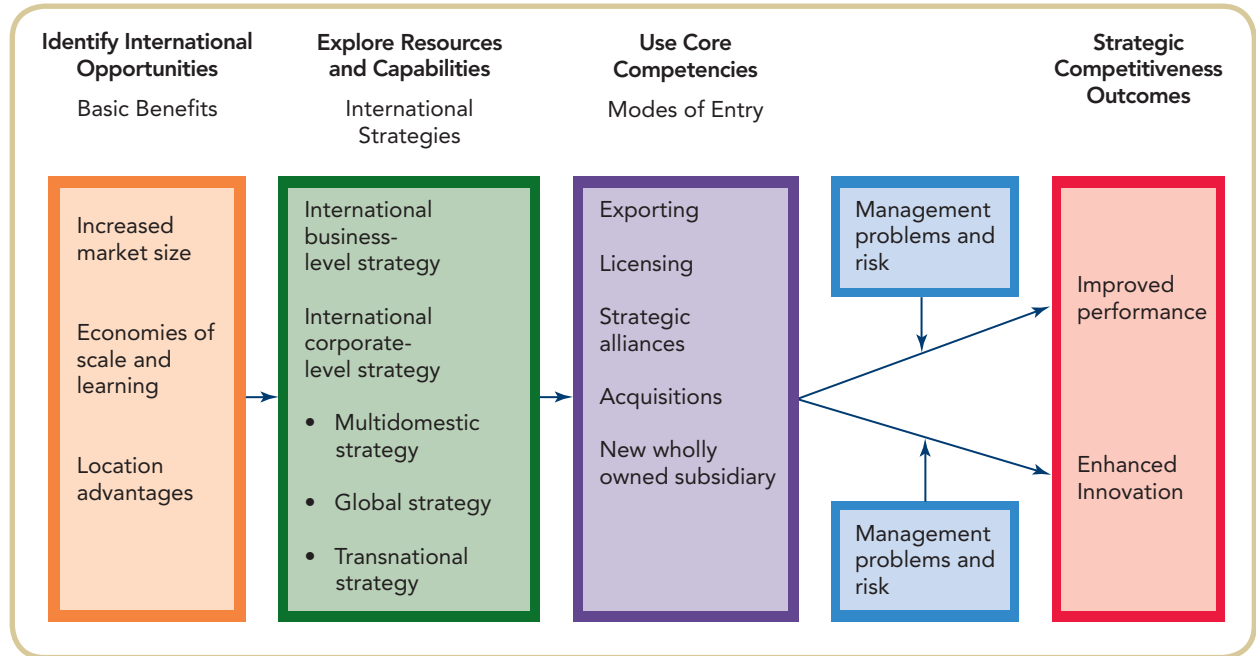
Identify International Opportunities

Basic Benefits

Explore Resources and Capabilities

International Strategies

Use Core Competencies

Modes of Entry

Strategic Competitiveness Outcomes

Increased market size

Economies of scale and learning

Location advantages

International business-level strategy

International corporate-level strategy

• Multidomestic strategy

• Global strategy

• Transnational strategy

Exporting

Licensing

Strategic alliances

Acquisitions

New wholly owned subsidiary

Management problems and risk

Management problems and risk

Improved performance

Enhanced Innovation